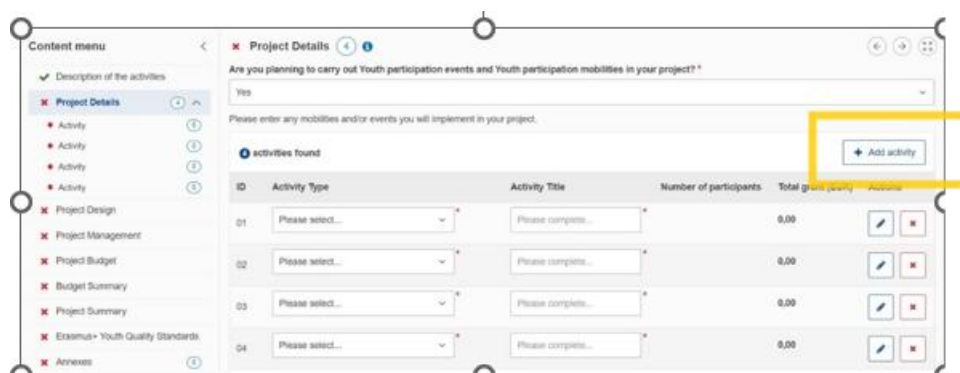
Content menu
✔ Description of the activities
✖ Project Details 4
• Activity 0
• Activity 0
• Activity 0
• Activity 0
✖ Project Design
✖ Project Management
✖ Project Budget
✖ Budget Summary
✖ Project Summary
✖ Erasmus+ Youth Quality Standards
✖ Annexes 0

✖ Project Details 4

Are you planning to carry out Youth participation events and Youth participation mobilities in your project? *

Yes

Please enter any mobilities and/or events you will implement in your project.

0 activities found

+ Add activity

| ID | Activity Type | Activity Title | Number of participants | Total grant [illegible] | Actions |
|---|---|---|---|---|---|
| 01 | Please select... * | Please complete... * | | 0,00 | |
| 02 | Please select... * | Please complete... * | | 0,00 | |
| 03 | Please select... * | Please complete... * | | 0,00 | |
| 04 | Please select... * | Please complete... * | | 0,00 | |